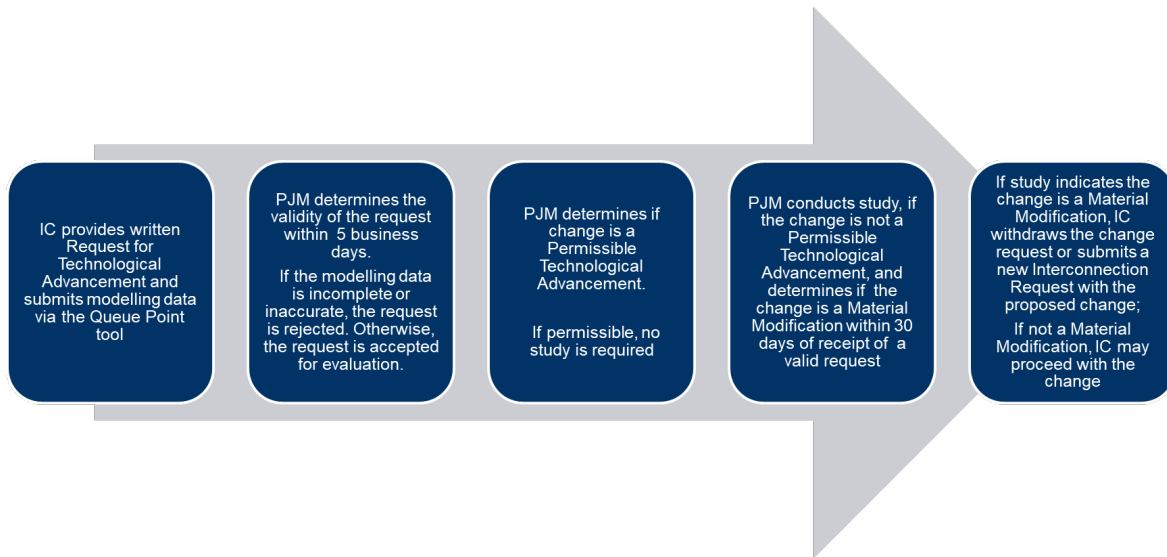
IC provides written Request for Technological Advancement and submits modelling data via the Queue Point tool

PJM determines the validity of the request within 5 business days.

If the modelling data is incomplete or inaccurate, the request is rejected. Otherwise, the request is accepted for evaluation.

PJM determines if change is a Permissible Technological Advancement.

If permissible, no study is required

PJM conducts study, if the change is not a Permissible Technological Advancement, and determines if the change is a Material Modification within 30 days of receipt of a valid request

If study indicates the change is a Material Modification, IC withdraws the change request or submits a new Interconnection Request with the proposed change;

If not a Material Modification, IC may proceed with the change